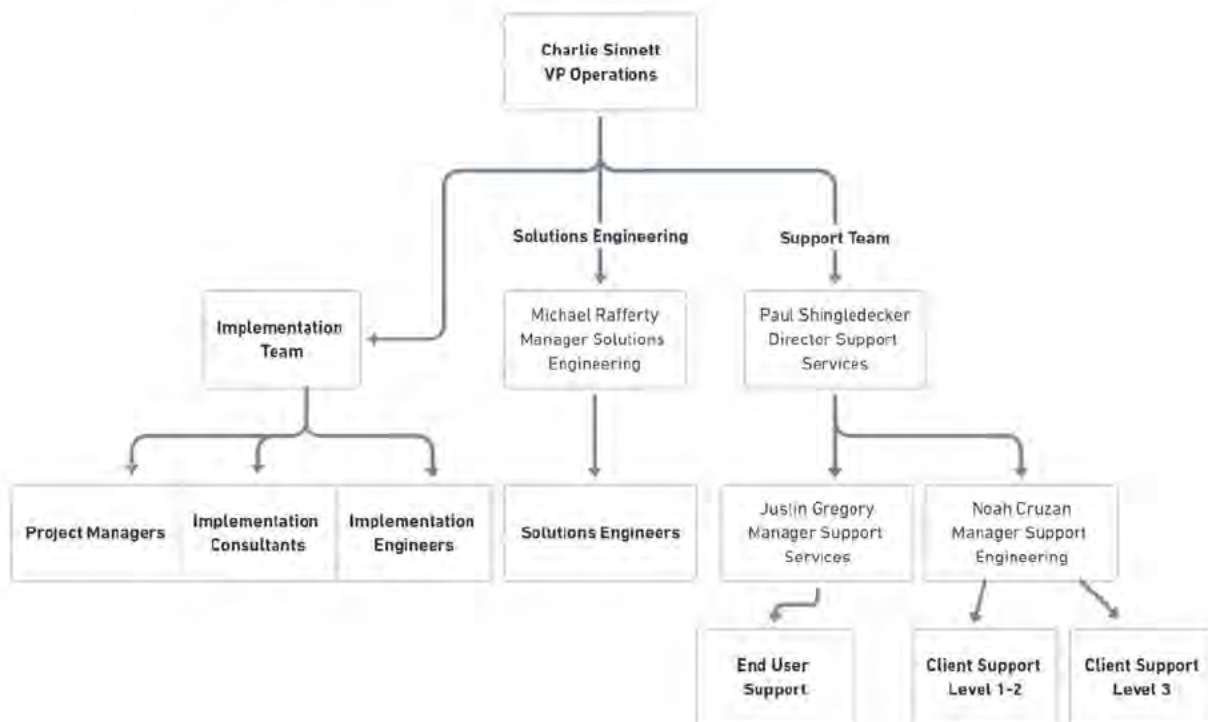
Charlie Sinnett
VP Operations

Solutions Engineering

Support Team

Implementation Team

Michael Rafferty
Manager Solutions Engineering

Paul Shingledecker
Director Support Services

Project Managers

Implementation Consultants

Implementation Engineers

Solutions Engineers

Justin Gregory
Manager Support Services

Noah Cruzan
Manager Support Engineering

End User Support

Client Support Level 1-2

Client Support Level 3